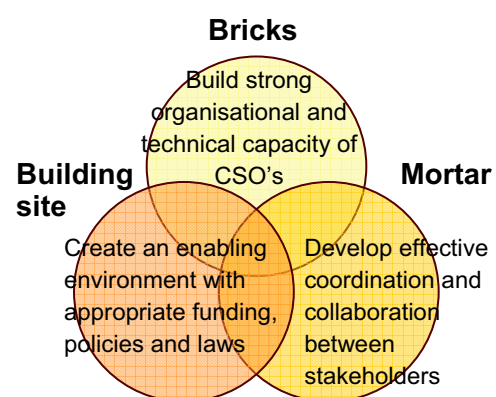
Bricks

Build strong organisational and technical capacity of CSO's

Building site

Mortar

Create an enabling environment with appropriate funding, policies and laws

Develop effective coordination and collaboration between stakeholders